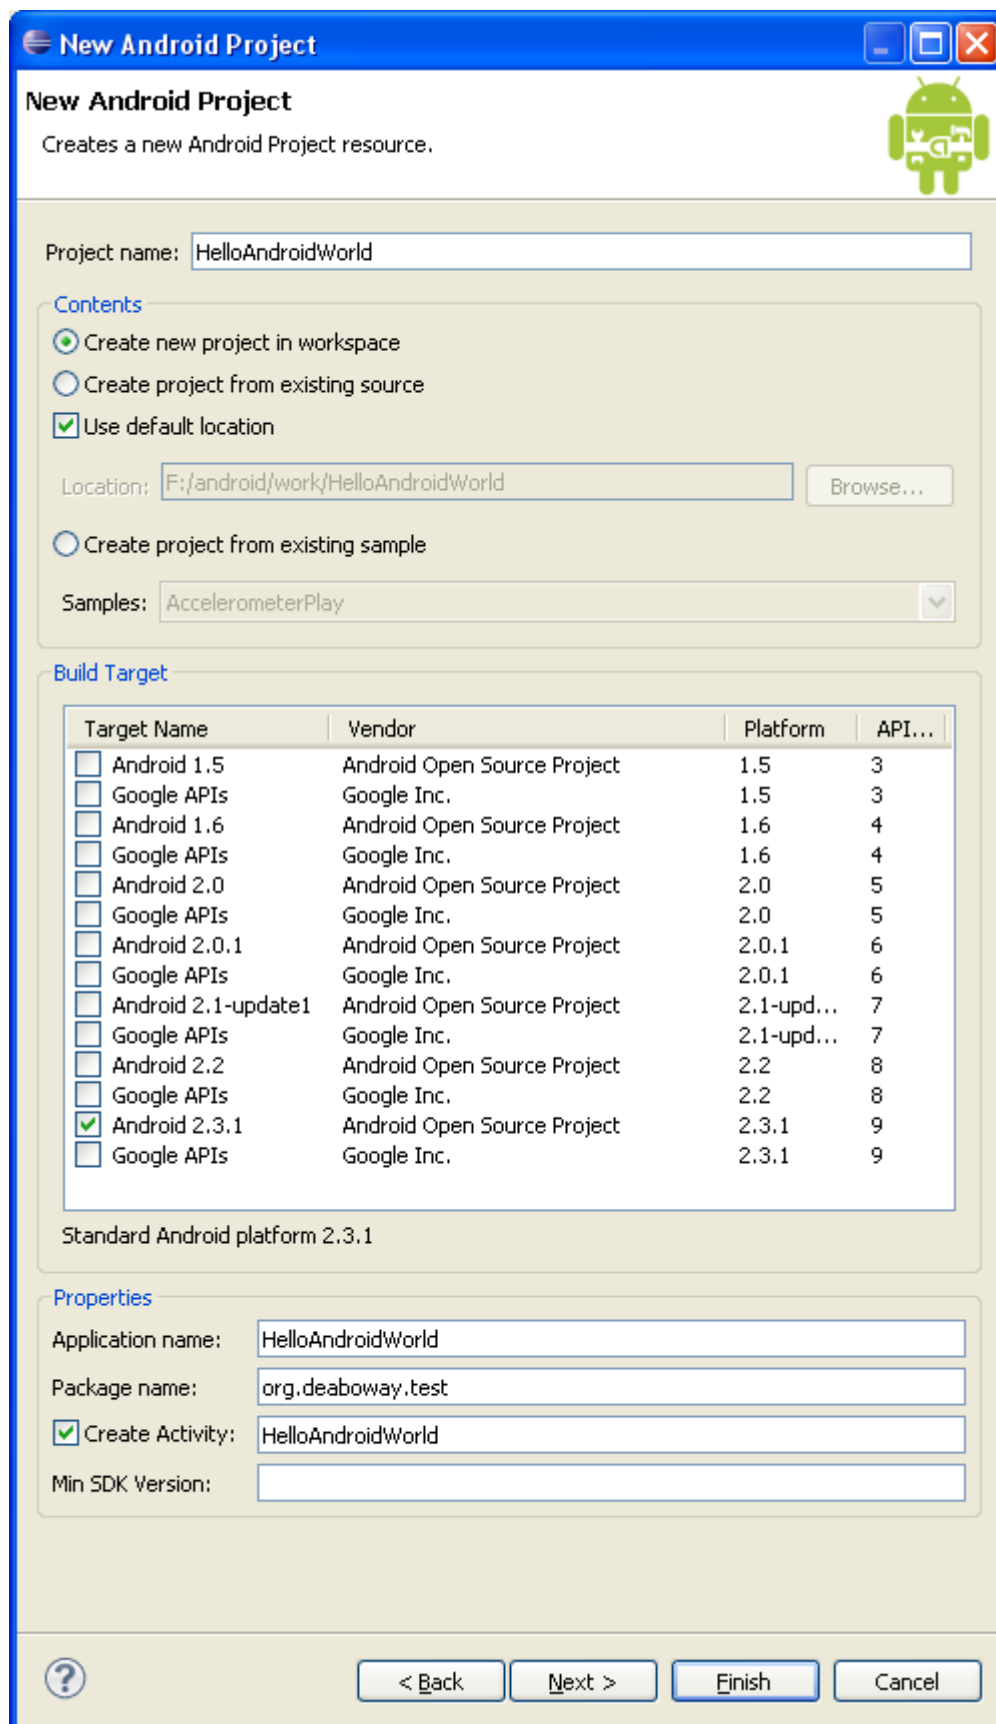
New Android Project

New Android Project

Creates a new Android Project resource.

Project name: HelloAndroidWorld

Contents

Create new project in workspace

Create project from existing source

Use default location

Location: F:/android/work/HelloAndroidWorld Browse...

Create project from existing sample

Samples: AccelerometerPlay

Build Target

| Target Name | Vendor | Platform | API... |
|---|---|---|---|
| Android 1.5 | Android Open Source Project | 1.5 | 3 |
| Google APIs | Google Inc. | 1.5 | 3 |
| Android 1.6 | Android Open Source Project | 1.6 | 4 |
| Google APIs | Google Inc. | 1.6 | 4 |
| Android 2.0 | Android Open Source Project | 2.0 | 5 |
| Google APIs | Google Inc. | 2.0 | 5 |
| Android 2.0.1 | Android Open Source Project | 2.0.1 | 6 |
| Google APIs | Google Inc. | 2.0.1 | 6 |
| Android 2.1-update1 | Android Open Source Project | 2.1-upd... | 7 |
| Google APIs | Google Inc. | 2.1-upd... | 7 |
| Android 2.2 | Android Open Source Project | 2.2 | 8 |
| Google APIs | Google Inc. | 2.2 | 8 |
| Android 2.3.1 | Android Open Source Project | 2.3.1 | 9 |
| Google APIs | Google Inc. | 2.3.1 | 9 |

Standard Android platform 2.3.1

Properties

Application name: HelloAndroidWorld

Package name: org.deaboway.test

Create Activity: HelloAndroidWorld

Min SDK Version:

< Back   Next >   Finish   Cancel